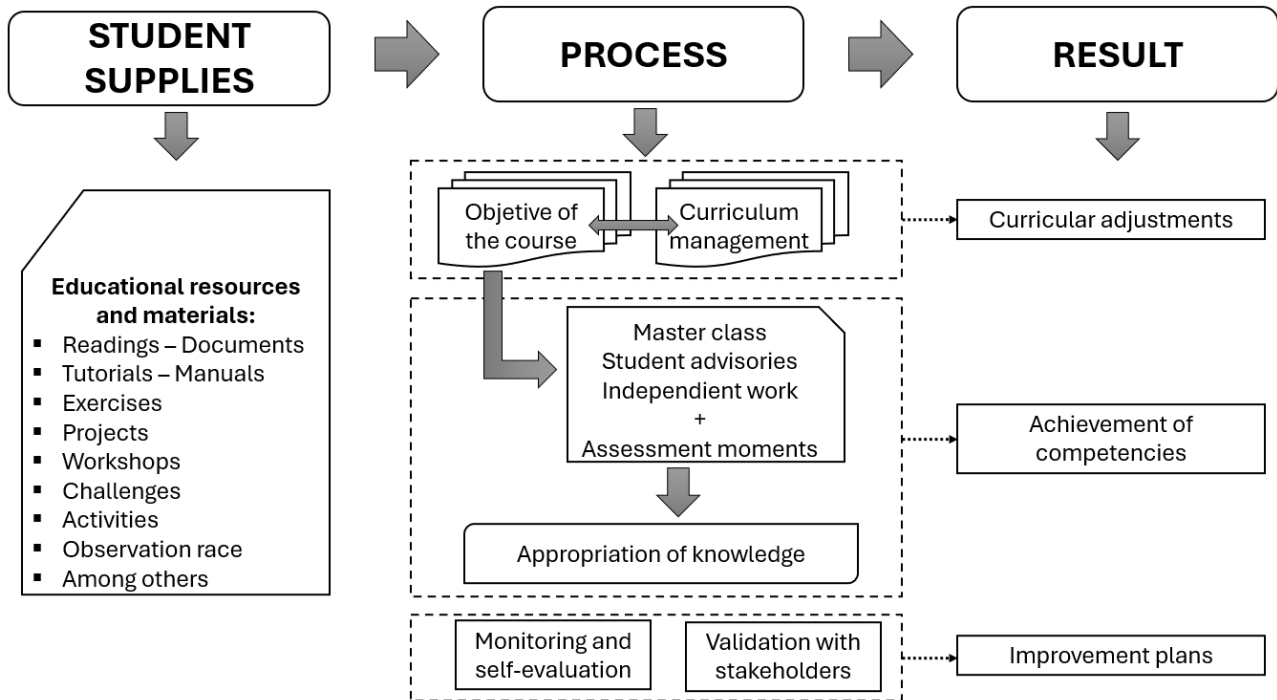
STUDENT SUPPLIES

PROCESS

RESULT

Educational resources and materials:
- Readings – Documents
- Tutorials – Manuals
- Exercises
- Projects
- Workshops
- Challenges
- Activities
- Observation race
- Among others

Objetive of the course

Curriculum management

Curricular adjustments

Master class
Student advisories
Independient work
+
Assessment moments

Achievement of competencies

Appropriation of knowledge

Monitoring and self-evaluation

Validation with stakeholders

Improvement plans